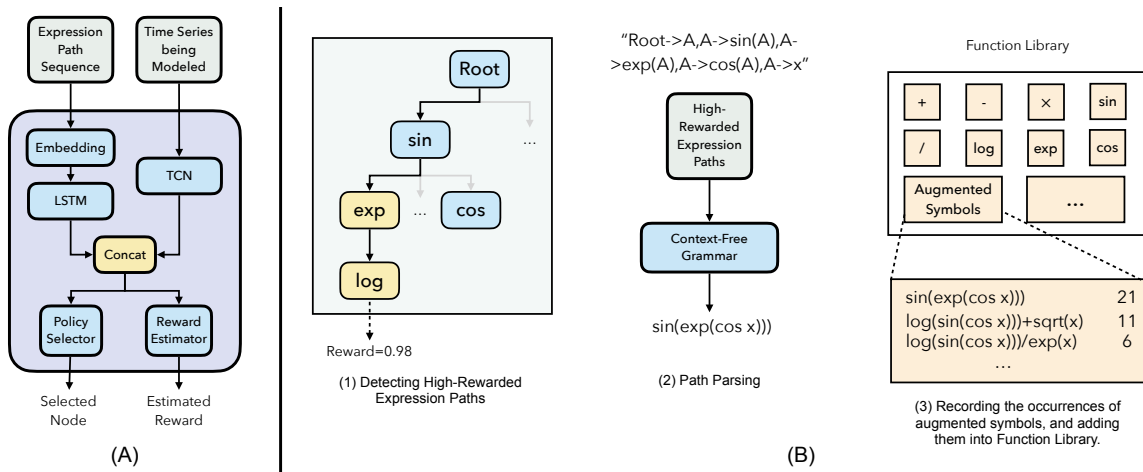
Expression Path Sequence

Time Series being Modeled

Embedding

LSTM

TCN

Concat

Policy Selector

Reward Estimator

Selected Node

Estimated Reward

(A)

Root

sin

...

exp

...

cos

log

Reward=0.98

(1) Detecting High-Rewarded Expression Paths

"Root->A,A->sin(A),A->exp(A),A->cos(A),A->x"

High-Rewarded Expression Paths

Context-Free Grammar

sin(exp(cos x)))

(2) Path Parsing

Function Library

+

-

×

sin

/

log

exp

cos

Augmented Symbols

...

| | |
|---|---|
| sin(exp(cos x))) | 21 |
| log(sin(cos x)))+sqrt(x) | 11 |
| log(sin(cos x)))/exp(x) | 6 |
| ... | |

(3) Recording the occurrences of augmented symbols, and adding them into Function Library.

(B)